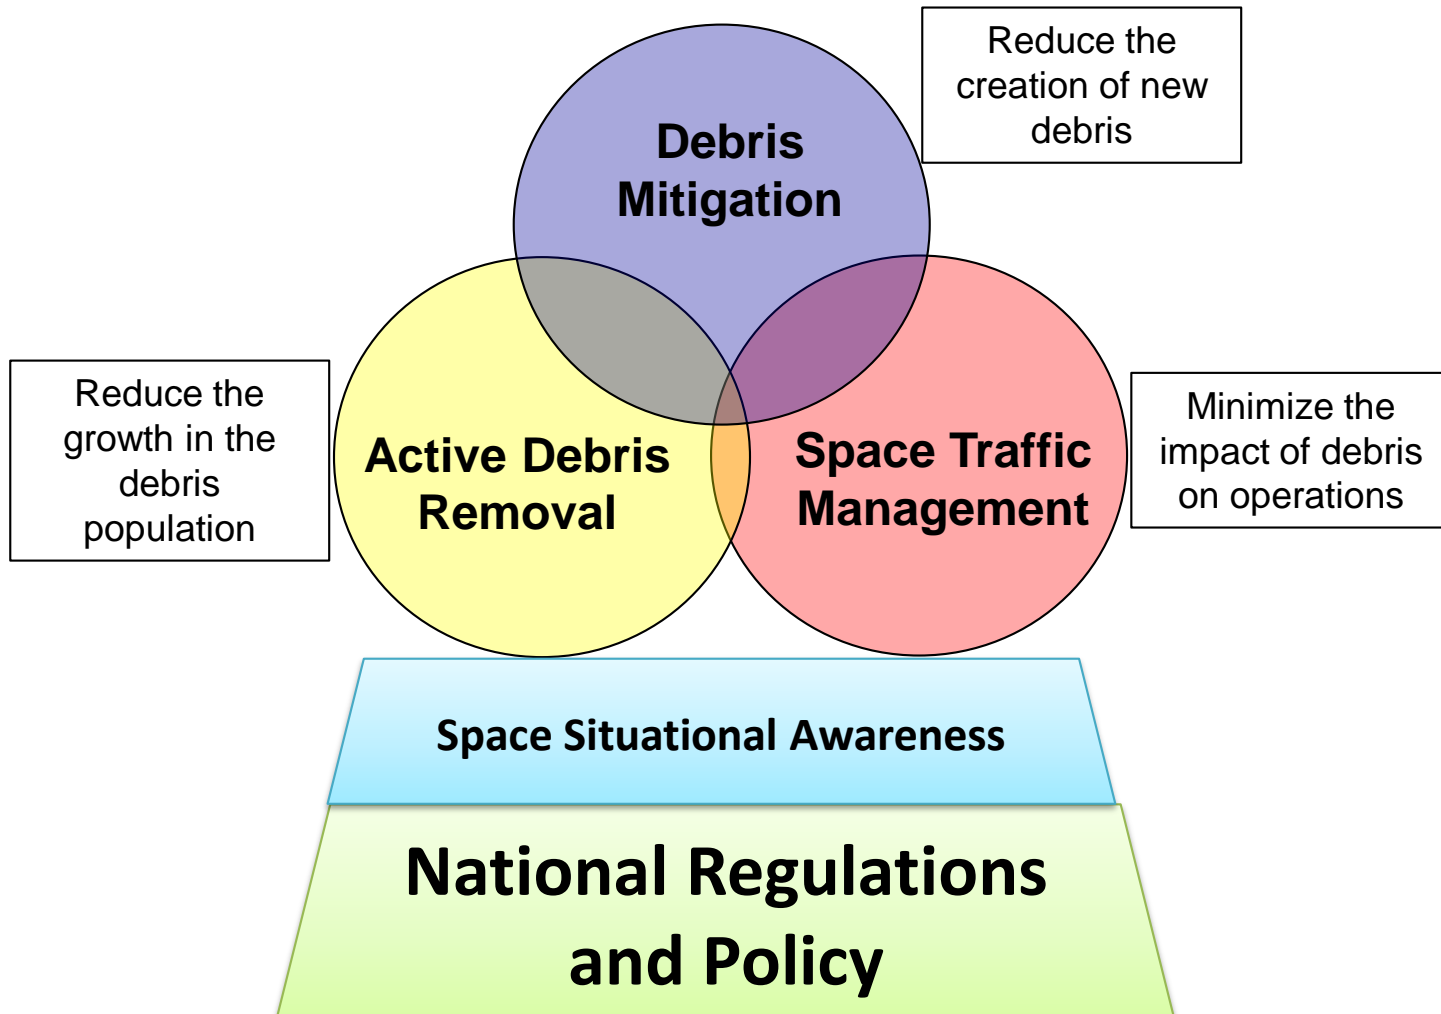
Reduce the creation of new debris

Debris Mitigation

Reduce the growth in the debris population

Active Debris Removal

Space Traffic Management

Minimize the impact of debris on operations

Space Situational Awareness

National Regulations and Policy